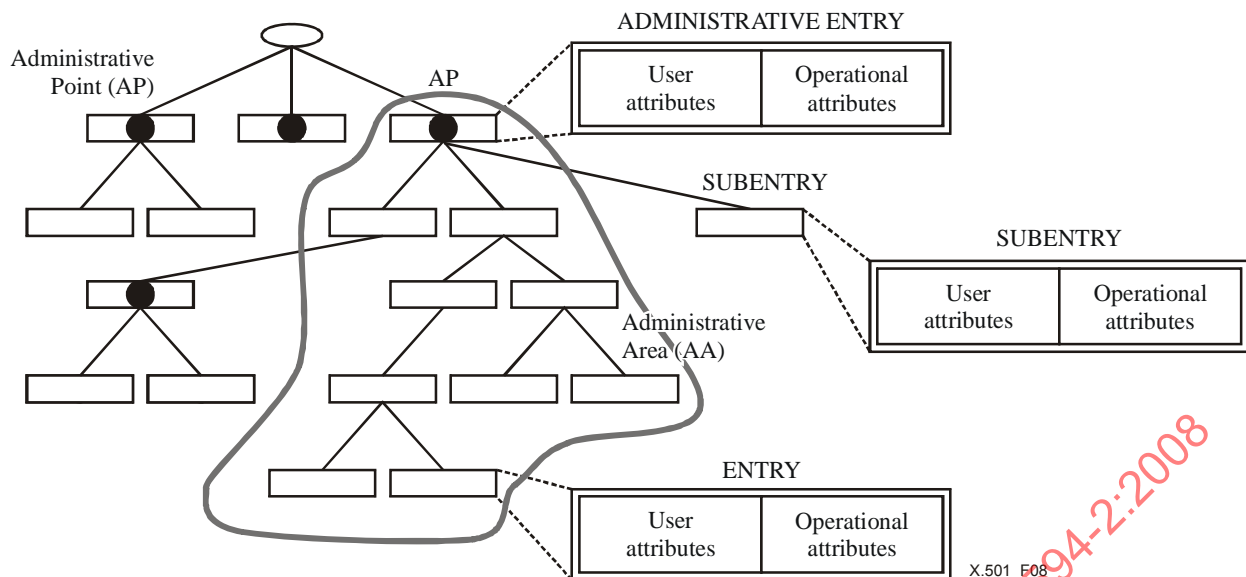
Administrative Point (AP)

AP

ADMINISTRATIVE ENTRY

| User attributes | Operational attributes |
|---|---|

SUBENTRY

SUBENTRY

| User attributes | Operational attributes |
|---|---|

Administrative Area (AA)

ENTRY

| User attributes | Operational attributes |
|---|---|

X.501 F08

94-2:2008